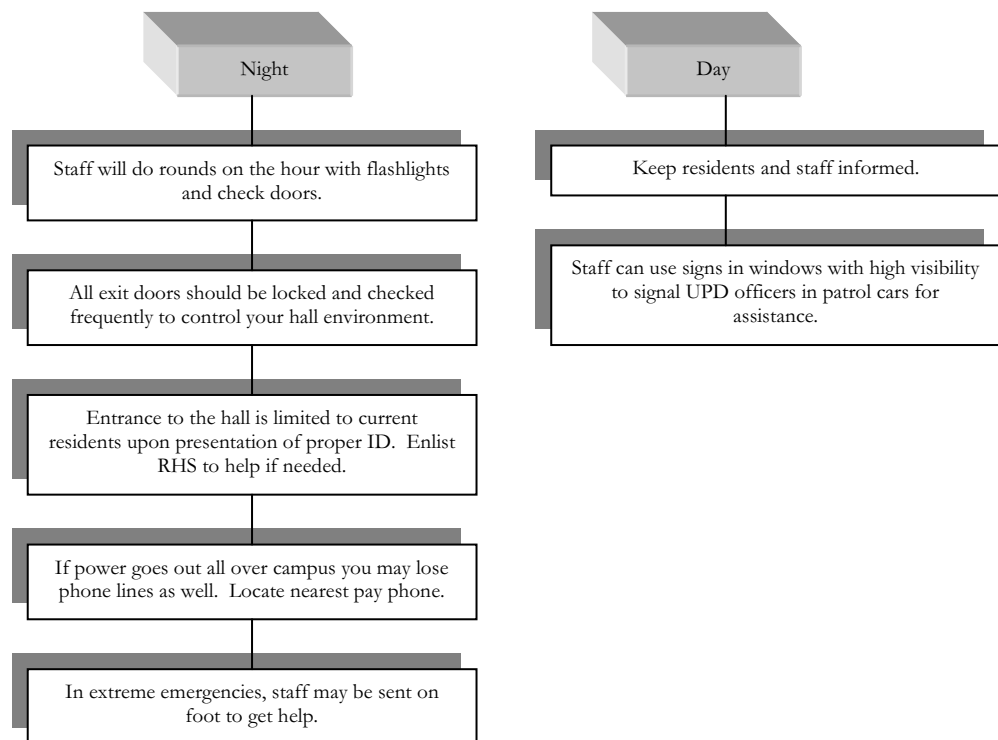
Night

Staff will do rounds on the hour with flashlights and check doors.

All exit doors should be locked and checked frequently to control your hall environment.

Entrance to the hall is limited to current residents upon presentation of proper ID. Enlist RHS to help if needed.

If power goes out all over campus you may lose phone lines as well. Locate nearest pay phone.

In extreme emergencies, staff may be sent on foot to get help.

Day

Keep residents and staff informed.

Staff can use signs in windows with high visibility to signal UPD officers in patrol cars for assistance.